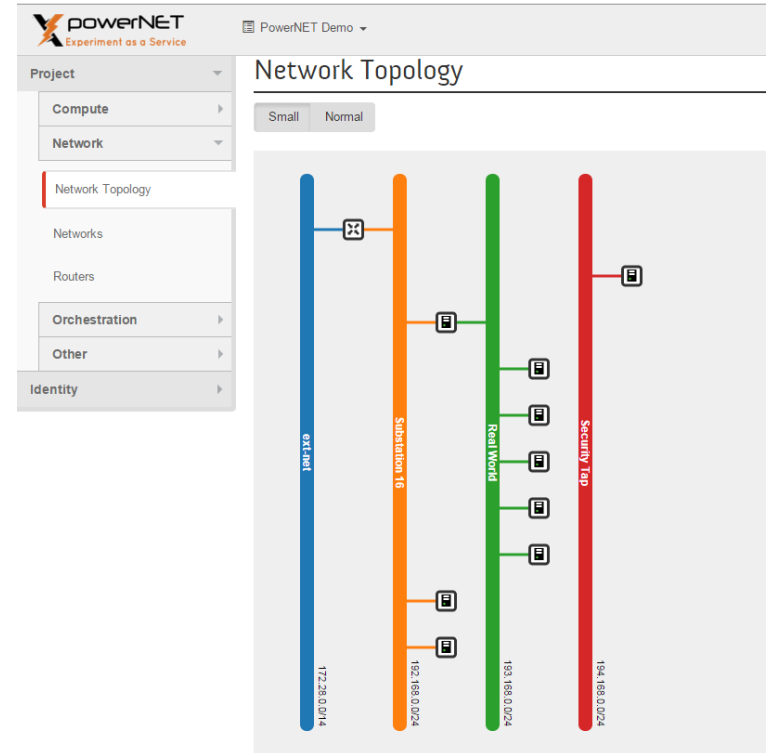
powerNET
Experiment as a Service

PowerNET Demo

Project
Compute
Network
Network Topology
Networks
Routers
Orchestration
Other
Identity

Network Topology

Small
Normal

ext-net
172.28.0.0/14

Substation 16
192.168.0.0/24

Real World
193.168.0.0/24

Security Tap
194.168.0.0/24